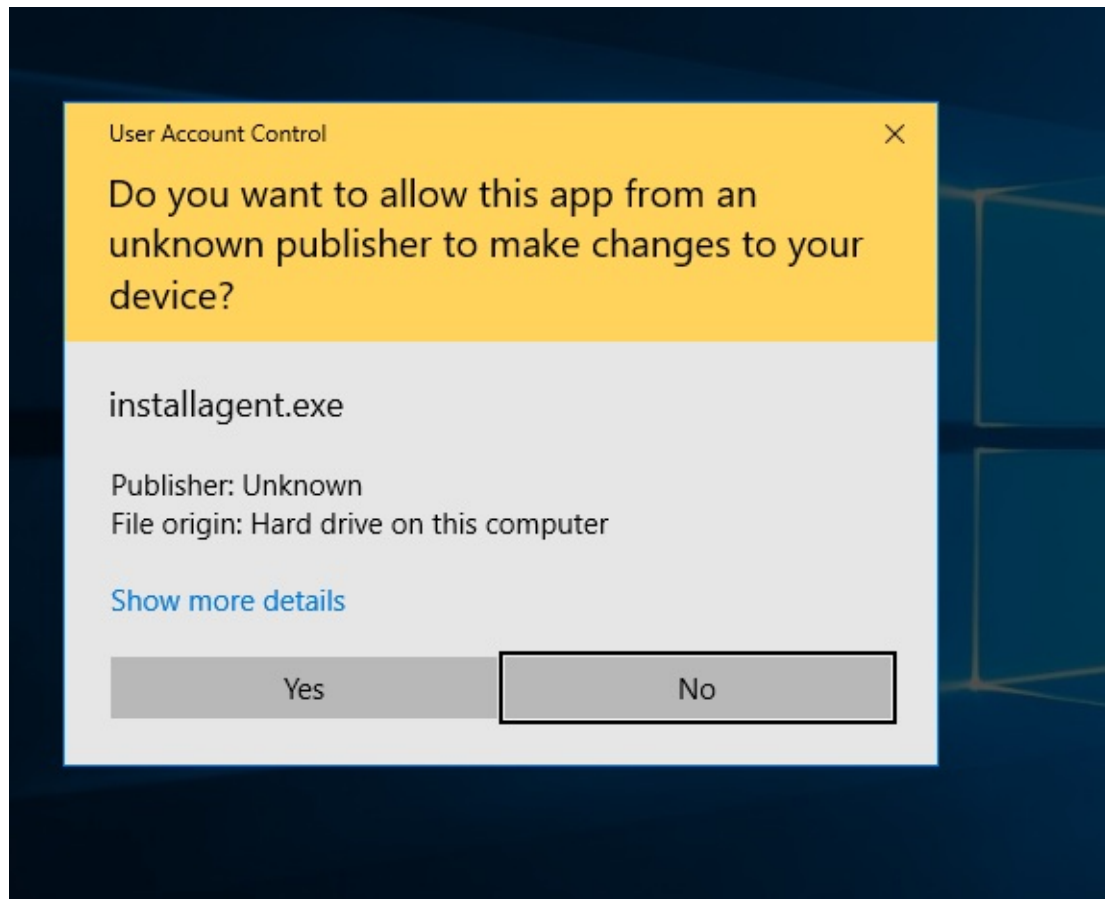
User Account Control

×

Do you want to allow this app from an unknown publisher to make changes to your device?

installagent.exe

Publisher: Unknown
File origin: Hard drive on this computer

Show more details

Yes

No